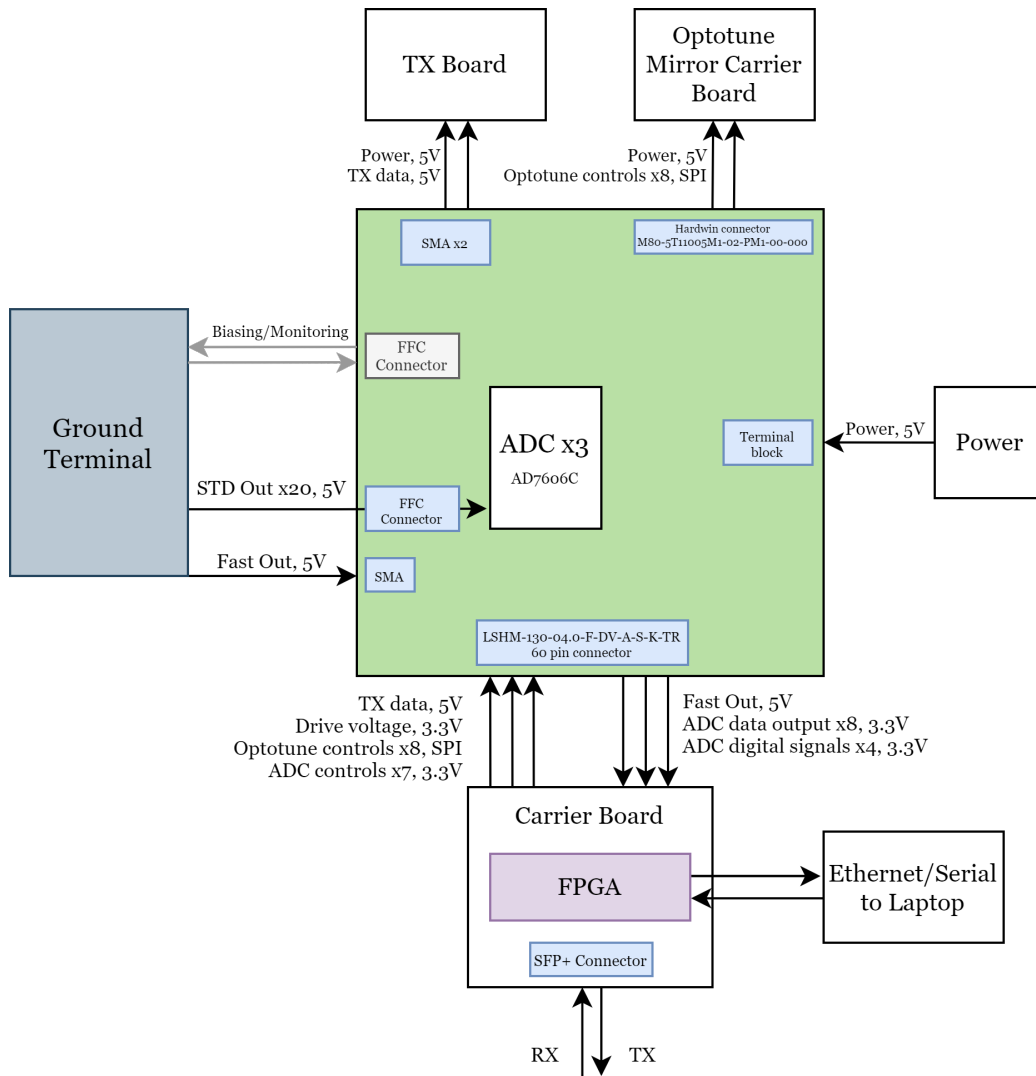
TX Board

Optotune Mirror Carrier Board

Power, 5V
TX data, 5V

Power, 5V
Optotune controls x8, SPI

SMA x2

Hardwin connector
M80-5T11005M1-02-PM1-00-000

Biasing/Monitoring

FFC Connector

Ground Terminal

ADC x3
AD7606C

Terminal block

Power, 5V

Power

STD Out x20, 5V

FFC Connector

Fast Out, 5V

SMA

LSHM-130-04.0-F-DV-A-S-K-TR
60 pin connector

TX data, 5V
Drive voltage, 3.3V
Optotune controls x8, SPI
ADC controls x7, 3.3V

Fast Out, 5V
ADC data output x8, 3.3V
ADC digital signals x4, 3.3V

Carrier Board

FPGA

Ethernet/Serial to Laptop

SFP+ Connector

RX

TX